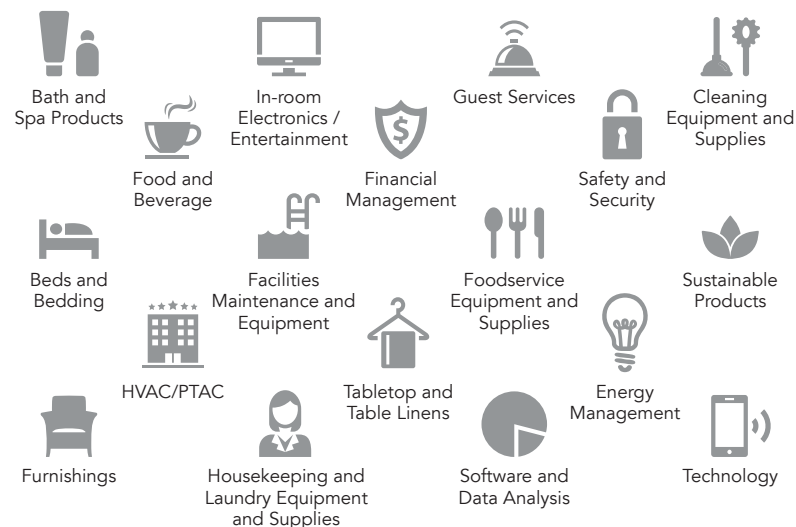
Bath and Spa Products

In-room Electronics / Entertainment

Guest Services

Cleaning Equipment and Supplies

Food and Beverage

Financial Management

Safety and Security

Beds and Bedding

Facilities Maintenance and Equipment

Foodservice Equipment and Supplies

Sustainable Products

HVAC/PTAC

Tabletop and Table Linens

Energy Management

Furnishings

Housekeeping and Laundry Equipment and Supplies

Software and Data Analysis

Technology